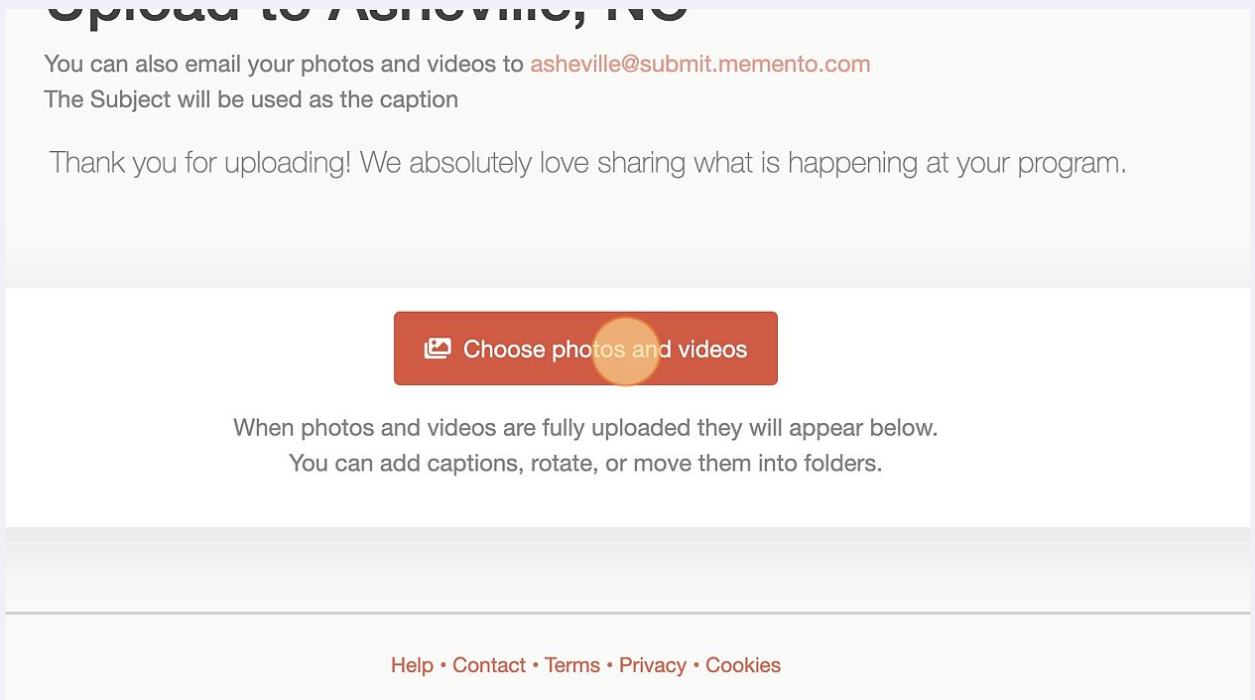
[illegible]

You can also email your photos and videos to asheville@submit.memento.com
The Subject will be used as the caption

Thank you for uploading! We absolutely love sharing what is happening at your program.

Choose photos and videos

When photos and videos are fully uploaded they will appear below.
You can add captions, rotate, or move them into folders.

Help • Contact • Terms • Privacy • Cookies